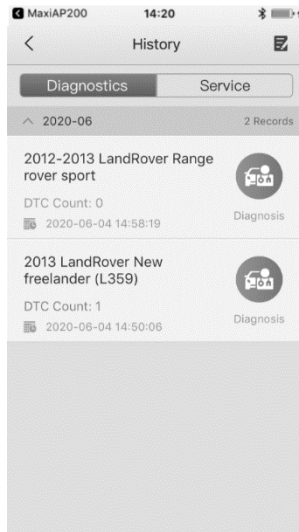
MaxiAP200 14:20

History

Diagnostics Service

2020-06 2 Records

2012-2013 LandRover Range rover sport

DTC Count: 0

2020-06-04 14:58:19

Diagnosis

2013 LandRover New freelander (L359)

DTC Count: 1

2020-06-04 14:50:06

Diagnosis